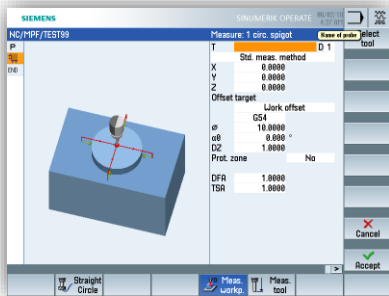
SIEMENS

SINUMERIK OPERATE

NC/MPF/TEST99

Measure: 1 circ. spigot

Name of probe

Select tool

P

END

T

D 1

Std. meas. method

X 0.0000

Y 0.0000

Z 0.0000

Offset target

Work offset

G54

ø 10.0000

α0 0.000 °

DZ 1.0000

Prot. zone No

DFA 1.0000

TSA 1.0000

Cancel

Accept

Straight Circle

Meas. workp.

Meas. tool